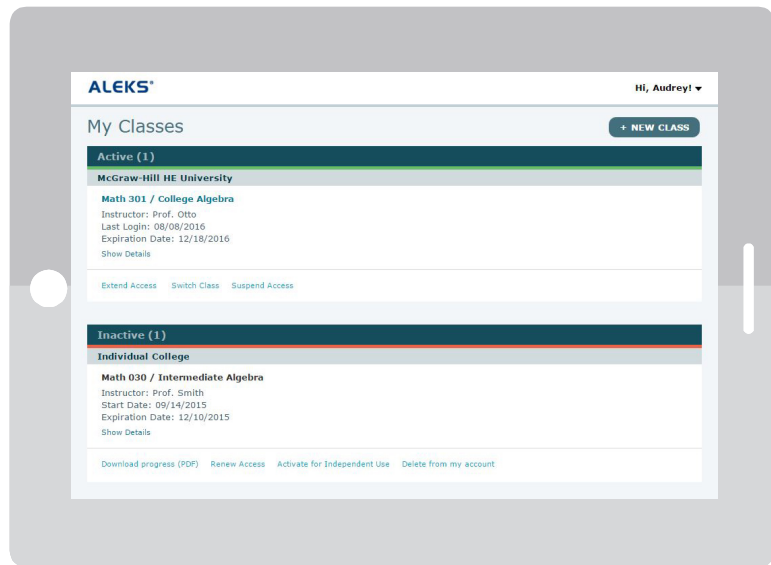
ALEKS®

Hi, Audrey! ▾

My Classes

+ NEW CLASS

Active (1)

McGraw-Hill HE University

Math 301 / College Algebra
Instructor: Prof. Otto
Last Login: 08/08/2016
Expiration Date: 12/18/2016
Show Details

Extend Access Switch Class Suspend Access

Inactive (1)

Individual College

Math 030 / Intermediate Algebra
Instructor: Prof. Smith
Start Date: 09/14/2015
Expiration Date: 12/10/2015
Show Details

Download progress (PDF) Renew Access Activate for Independent Use Delete from my account